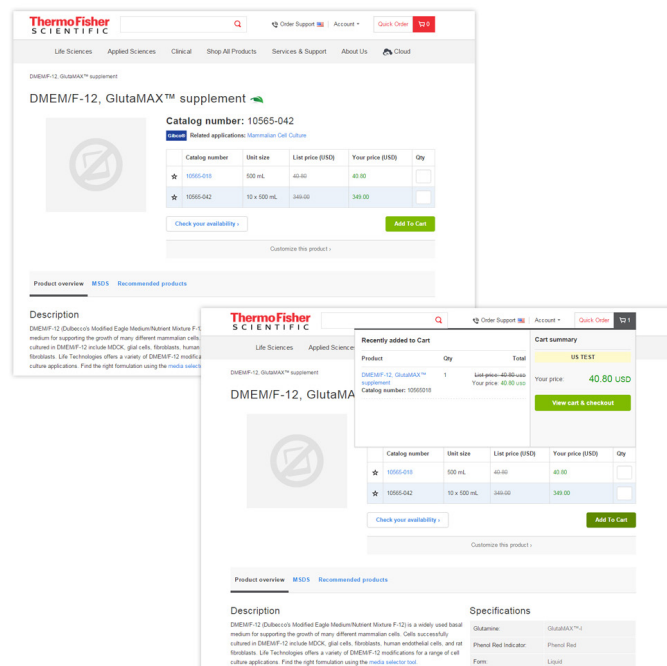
ThermoFisher SCIENTIFIC

Order Support | Account | Quick Order | 0

Life Sciences | Applied Sciences | Clinical | Shop All Products | Services & Support | About Us | Cloud

DMEM/F-12, GlutaMAX™ supplement

DMEM/F-12, GlutaMAX™ supplement

Catalog number: 10565-042

Gibco Related applications: Mammalian Cell Culture

| | Catalog number | Unit size | List price (USD) | Your price (USD) | Qty |
|---|---|---|---|---|---|
| ☆ | 10565-018 | 500 mL | 40.80 | 40.80 | |
| ☆ | 10565-042 | 10 x 500 mL | 349.00 | 349.00 | |

Check your availability ›

Add To Cart

Customize this product ›

Product overview | MSDS | Recommended products

Description

DMEM/F-12 (Dulbecco's Modified Eagle Medium/Nutrient Mixture F-12) medium for supporting the growth of many different mammalian cells. cultured in DMEM/F-12 include MDCK, glial cells, fibroblasts, human fibroblasts. Life Technologies offers a variety of DMEM/F-12 modifica culture applications. Find the right formulation using the media selector

ThermoFisher SCIENTIFIC

Order Support | Account | Quick Order | 1

Life Sciences | Applied Sciences

DMEM/F-12, GlutaMAX™ supplement

DMEM/F-12, GlutaMA

Recently added to Cart

| Product | Qty | Total |
|---|---|---|
| DMEM/F-12, GlutaMAX™ supplement Catalog number: 10565018 | 1 | List price: 40.80 USD Your price: 40.80 USD |

Cart summary

US TEST

Your price: 40.80 USD

View cart & checkout

| | Catalog number | Unit size | List price (USD) | Your price (USD) | Qty |
|---|---|---|---|---|---|
| ☆ | 10565-018 | 500 mL | 40.80 | 40.80 | |
| ☆ | 10565-042 | 10 x 500 mL | 349.00 | 349.00 | |

Check your availability ›

Add To Cart

Customize this product ›

Product overview | MSDS | Recommended products

Description

DMEM/F-12 (Dulbecco's Modified Eagle Medium/Nutrient Mixture F-12) is a widely used basal medium for supporting the growth of many different mammalian cells. Cells successfully cultured in DMEM/F-12 include MDCK, glial cells, fibroblasts, human endothelial cells, and rat fibroblasts. Life Technologies offers a variety of DMEM/F-12 modifications for a range of cell culture applications. Find the right formulation using the media selector tool.

Specifications

| | |
|---|---|
| Glutamine: | GlutaMAX™-I |
| Phenol Red Indicator: | Phenol Red |
| Form: | Liquid |